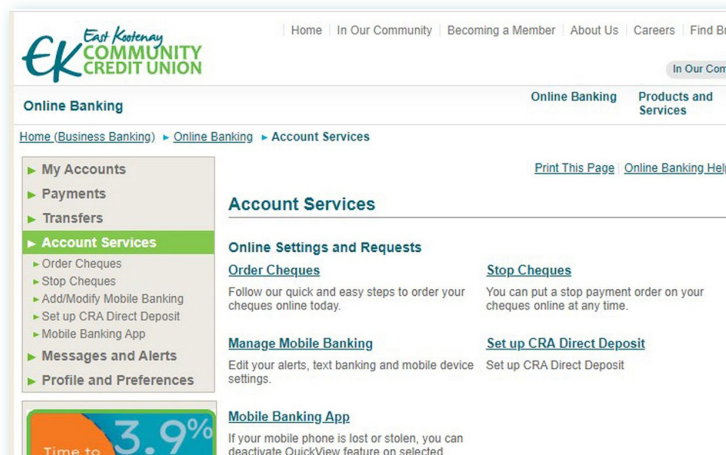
EK East Kootenay COMMUNITY CREDIT UNION

Home | In Our Community | Becoming a Member | About Us | Careers | Find B

In Our Com

Online Banking

Online Banking

Products and Services

Home (Business Banking) ► Online Banking ► Account Services

► My Accounts
► Payments
► Transfers
► Account Services
► Order Cheques
► Stop Cheques
► Add/Modify Mobile Banking
► Set up CRA Direct Deposit
► Mobile Banking App
► Messages and Alerts
► Profile and Preferences

Time to 3.9%

Print This Page | Online Banking Hel

Account Services

Online Settings and Requests

Order Cheques

Follow our quick and easy steps to order your cheques online today.

Stop Cheques

You can put a stop payment order on your cheques online at any time.

Manage Mobile Banking

Edit your alerts, text banking and mobile device settings.

Set up CRA Direct Deposit

Set up CRA Direct Deposit

Mobile Banking App

If your mobile phone is lost or stolen, you can deactivate QuickView feature on selected